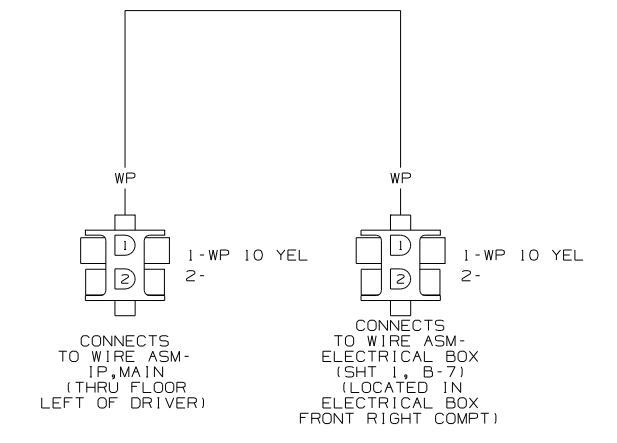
WP

1

2

1-WP 10 YEL
2-

CONNECTS TO WIRE ASM- IP,MAIN (THRU FLOOR LEFT OF DRIVER)

WP

1

2

1-WP 10 YEL
2-

CONNECTS TO WIRE ASM- ELECTRICAL BOX (SHT 1, B-7) (LOCATED IN ELECTRICAL BOX FRONT RIGHT COMPT)